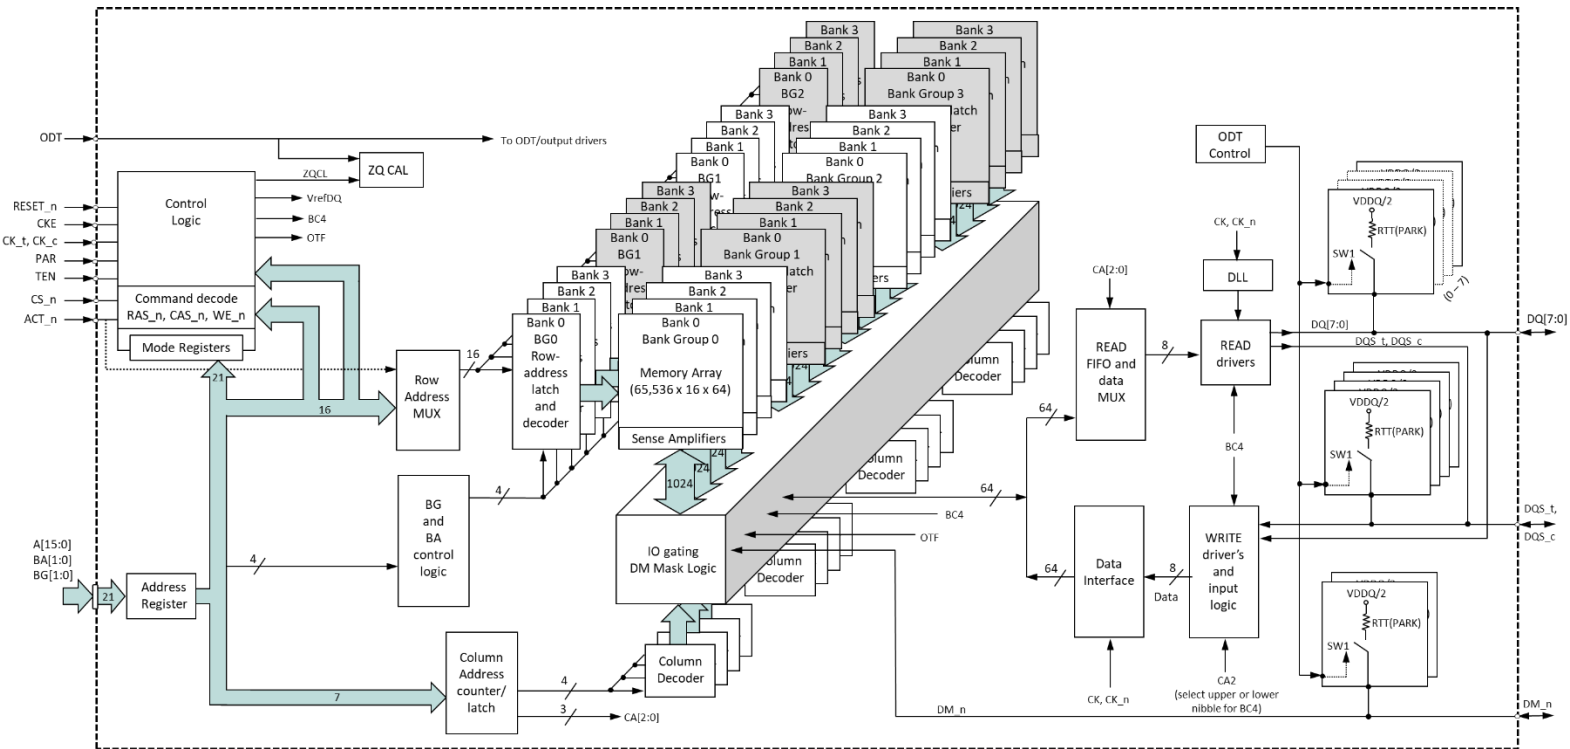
ODT
To ODT/output drivers
ZQ CAL
ZQCL
Control Logic
VrefDQ
BC4
OTF
RESET_n
CKE
CK_t, CK_c
PAR
TEN
CS_n
ACT_n
Command decode
RAS_n, CAS_n, WE_n
Mode Registers
21
16
Row Address MUX
16
Bank 3
Bank 2
Bank 1
Bank 0
BG2
Bank 3
Bank 2
Bank 1
Bank 0
Bank Group 3
Bank 3
Bank 2
Bank 1
Bank 0
BG1
Bank 3
Bank 2
Bank 1
Bank 0
Bank Group 2
Bank 3
Bank 2
Bank 1
Bank 0
BG1
Bank 3
Bank 2
Bank 1
Bank 0
Bank Group 1
Bank 3
Bank 2
Bank 1
Bank 0
BG0
Row-address latch and decoder
Bank 3
Bank 2
Bank 1
Bank 0
Bank Group 0
Memory Array
(65,536 x 16 x 64)
Sense Amplifiers
1024
Column Decoder
Column Decoder
Column Decoder
BG and BA control logic
4
4
IO gating DM Mask Logic
BC4
OTF
64
A[15:0]
BA[1:0]
BG[1:0]
21
Address Register
Column Address counter/ latch
7
4
3
CA[2:0]
Column Decoder
ODT Control
CK, CK_n
DLL
CA[2:0]
READ FIFO and data MUX
8
READ drivers
DQ[7:0]
DQ[7:0]
DQS_t, DQS_c
64
BC4
64
Data Interface
8
Data
WRITE driver's and input logic
CK, CK_n
CA2
(select upper or lower nibble for BC4)
DM_n
DM_n
VDDQ/2
RTT(PARK)
SW1
(0 – 7)
VDDQ/2
RTT(PARK)
SW1
VDDQ/2
RTT(PARK)
SW1
DQS_t,
DQS_c